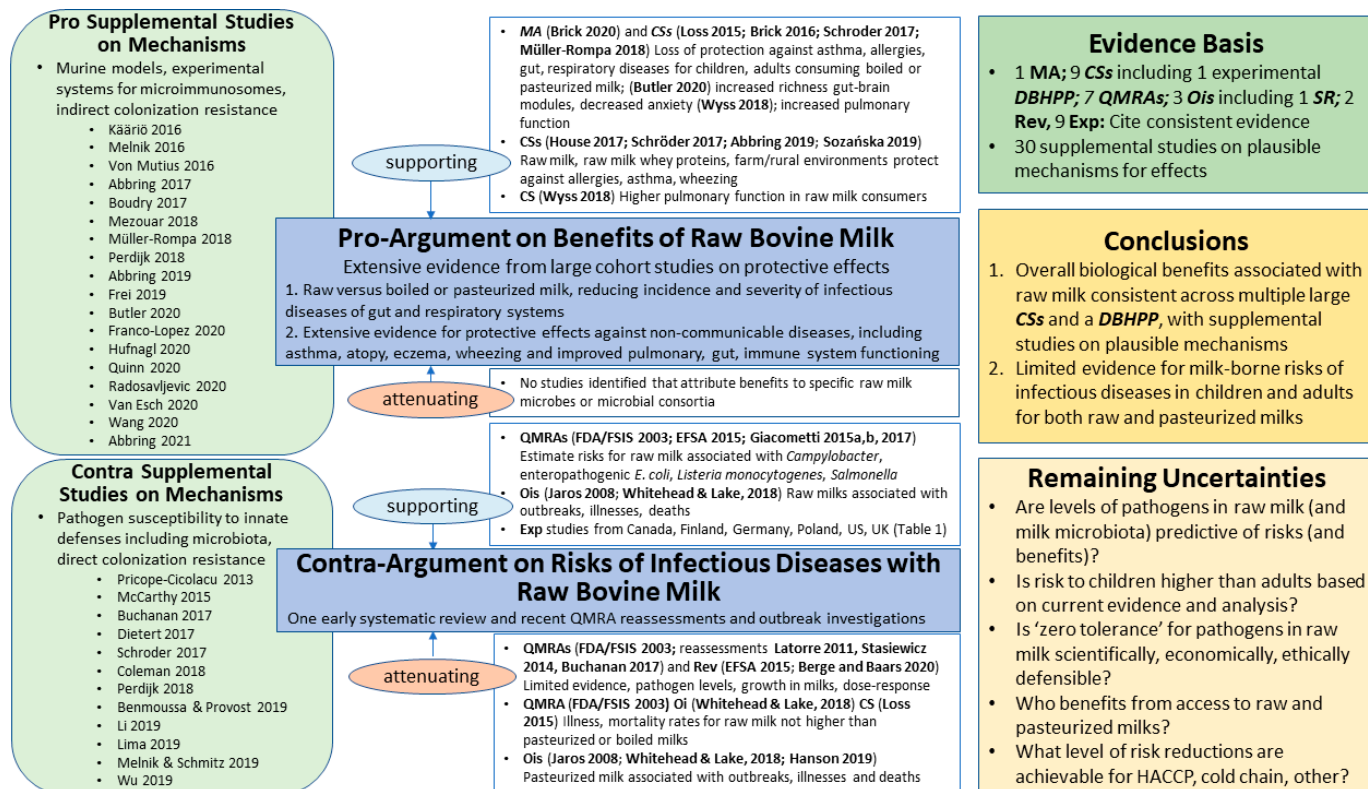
Pro Supplemental Studies on Mechanisms

• Murine models, experimental systems for microimmunosomes, indirect colonization resistance
  • Kääriö 2016
  • Melnik 2016
  • Von Mutius 2016
  • Abbring 2017
  • Boudry 2017
  • Mezouar 2018
  • Müller-Rompa 2018
  • Perdijk 2018
  • Abbring 2019
  • Frei 2019
  • Butler 2020
  • Franco-Lopez 2020
  • Hufnagl 2020
  • Quinn 2020
  • Radosavljevic 2020
  • Van Esch 2020
  • Wang 2020
  • Abbring 2021

Contra Supplemental Studies on Mechanisms

• Pathogen susceptibility to innate defenses including microbiota, direct colonization resistance
  • Pricope-Cicolacu 2013
  • McCarthy 2015
  • Buchanan 2017
  • Dietert 2017
  • Schroder 2017
  • Coleman 2018
  • Perdijk 2018
  • Benmoussa & Provost 2019
  • Li 2019
  • Lima 2019
  • Melnik & Schmitz 2019
  • Wu 2019

• MA (Brick 2020) and CSs (Loss 2015; Brick 2016; Schroder 2017; Müller-Rompa 2018) Loss of protection against asthma, allergies, gut, respiratory diseases for children, adults consuming boiled or pasteurized milk; (Butler 2020) increased richness gut-brain modules, decreased anxiety (Wyss 2018); increased pulmonary function
• CSs (House 2017; Schröder 2017; Abbring 2019; Sozańska 2019) Raw milk, raw milk whey proteins, farm/rural environments protect against allergies, asthma, wheezing
• CS (Wyss 2018) Higher pulmonary function in raw milk consumers

supporting

Pro-Argument on Benefits of Raw Bovine Milk
Extensive evidence from large cohort studies on protective effects
1. Raw versus boiled or pasteurized milk, reducing incidence and severity of infectious diseases of gut and respiratory systems
2. Extensive evidence for protective effects against non-communicable diseases, including asthma, atopy, eczema, wheezing and improved pulmonary, gut, immune system functioning

attenuating

• No studies identified that attribute benefits to specific raw milk microbes or microbial consortia

• QMRAs (FDA/FSIS 2003; EFSA 2015; Giacometti 2015a,b, 2017) Estimate risks for raw milk associated with Campylobacter, enteropathogenic E. coli, Listeria monocytogenes, Salmonella
• Ois (Jaros 2008; Whitehead & Lake, 2018) Raw milks associated with outbreaks, illnesses, deaths
• Exp studies from Canada, Finland, Germany, Poland, US, UK (Table 1)

supporting

Contra-Argument on Risks of Infectious Diseases with Raw Bovine Milk
One early systematic review and recent QMRA reassessments and outbreak investigations

attenuating

• QMRAs (FDA/FSIS 2003; reassessments Latorre 2011, Stasiewicz 2014, Buchanan 2017) and Rev (EFSA 2015; Berge and Baars 2020) Limited evidence, pathogen levels, growth in milks, dose-response
• QMRA (FDA/FSIS 2003) Oi (Whitehead & Lake, 2018) CS (Loss 2015) Illness, mortality rates for raw milk not higher than pasteurized or boiled milks
• Ois (Jaros 2008; Whitehead & Lake, 2018; Hanson 2019) Pasteurized milk associated with outbreaks, illnesses and deaths

Evidence Basis
• 1 MA; 9 CSs including 1 experimental DBHPP; 7 QMRAs; 3 Ois including 1 SR; 2 Rev, 9 Exp: Cite consistent evidence
• 30 supplemental studies on plausible mechanisms for effects

Conclusions
1. Overall biological benefits associated with raw milk consistent across multiple large CSs and a DBHPP, with supplemental studies on plausible mechanisms
2. Limited evidence for milk-borne risks of infectious diseases in children and adults for both raw and pasteurized milks

Remaining Uncertainties
• Are levels of pathogens in raw milk (and milk microbiota) predictive of risks (and benefits)?
• Is risk to children higher than adults based on current evidence and analysis?
• Is 'zero tolerance' for pathogens in raw milk scientifically, economically, ethically defensible?
• Who benefits from access to raw and pasteurized milks?
• What level of risk reductions are achievable for HACCP, cold chain, other?